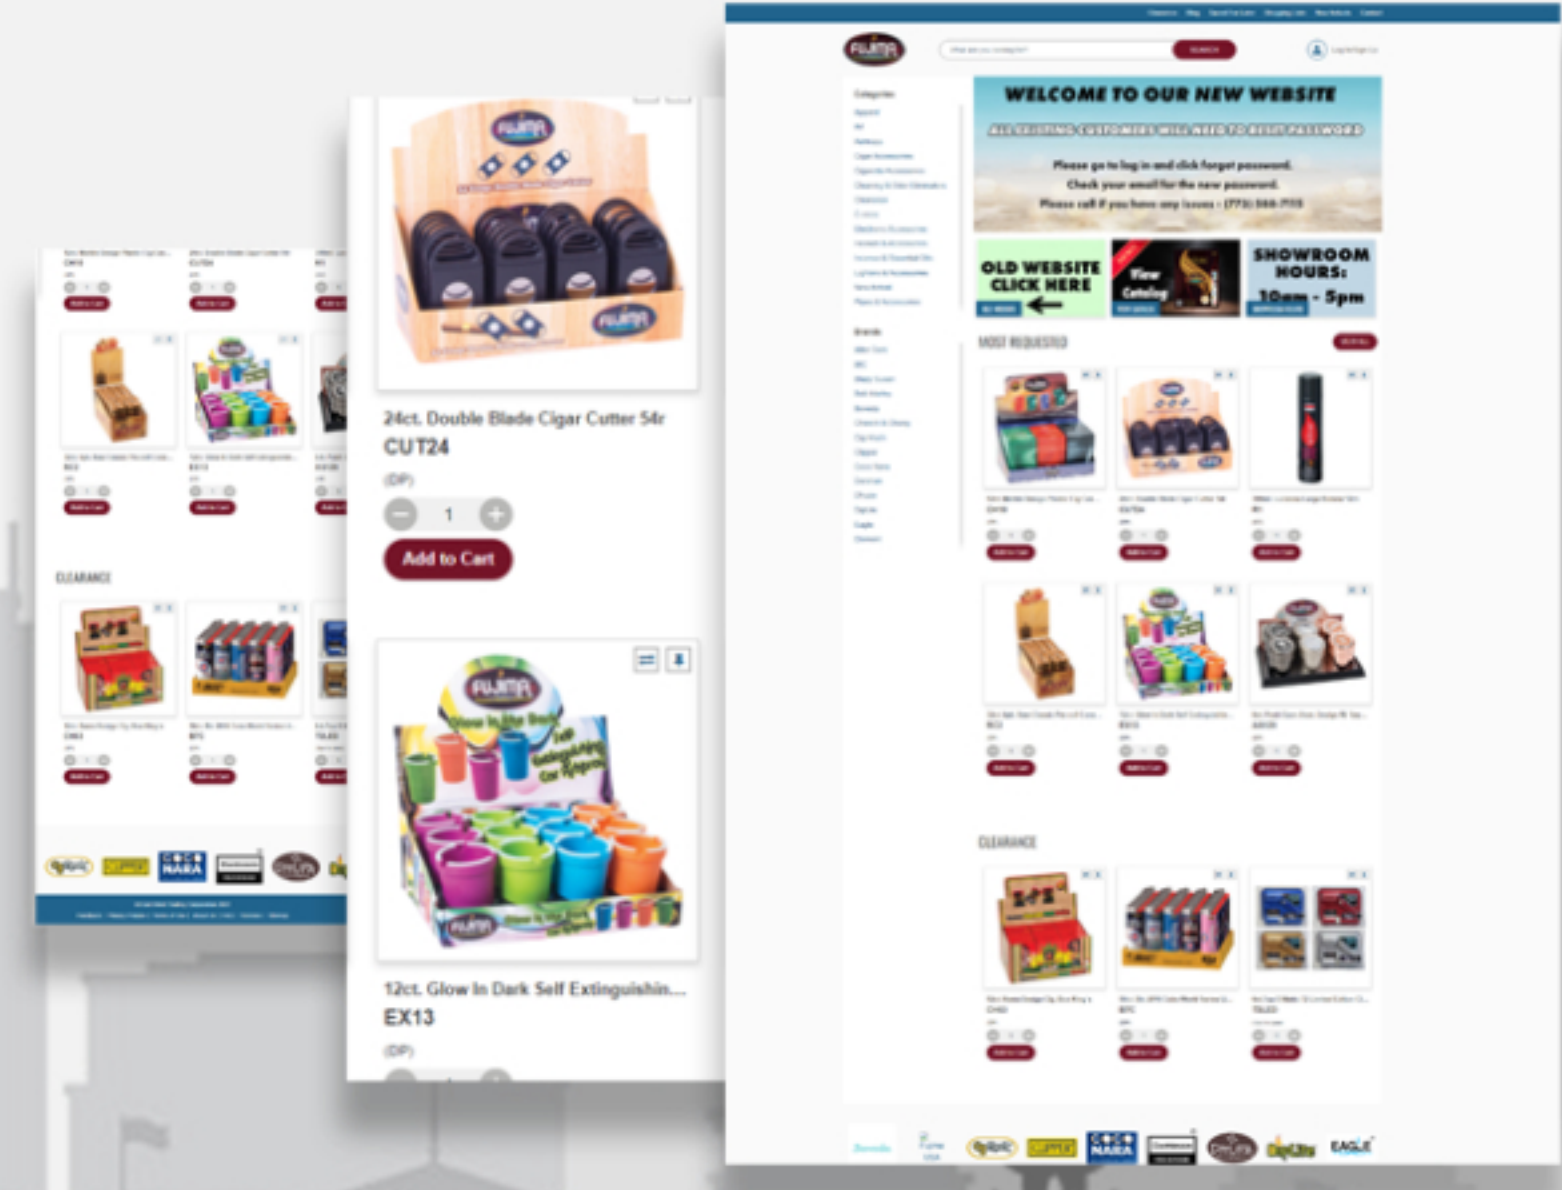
CLEARANCE

24ct. Double Blade Cigar Cutter 54r
CUT24
(DP)
1
Add to Cart

12ct. Glow In Dark Self Extinguishin...
EX13
(DP)

WELCOME TO OUR NEW WEBSITE
ALL EXISTING CUSTOMERS WILL NEED TO RESET PASSWORD
Please go to log in and click forget password.
Check your email for the new password.
Please call if you have any issues - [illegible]

OLD WEBSITE CLICK HERE
View Catalog
SHOWROOM HOURS: 10am - 5pm

MOST REQUESTED

CLEARANCE

EAGLE